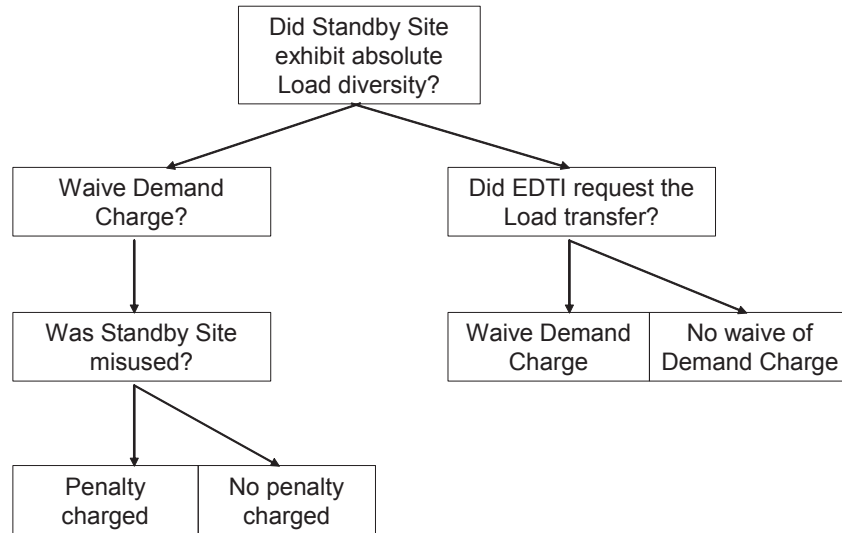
Did Standby Site exhibit absolute Load diversity?

Waive Demand Charge?

Did EDTI request the Load transfer?

Was Standby Site misused?

Waive Demand Charge

No waive of Demand Charge

Penalty charged

No penalty charged